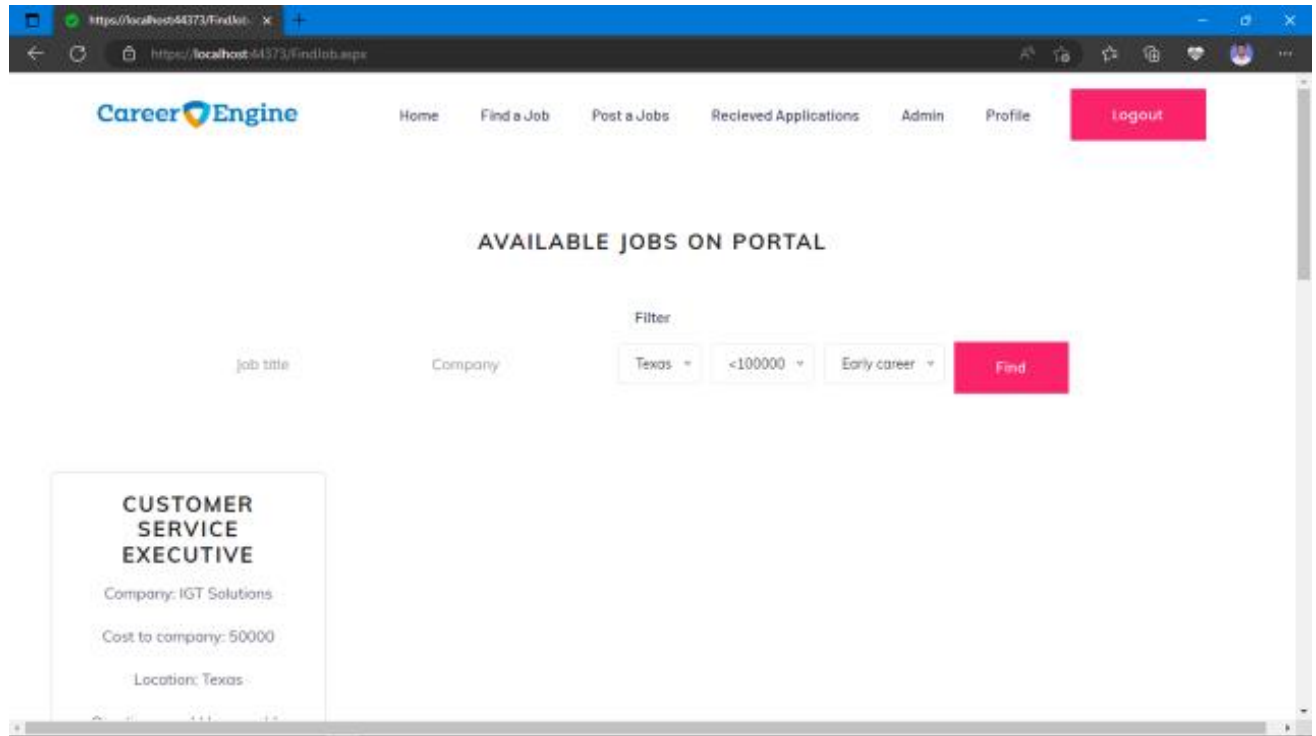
https://localhost44373/FindJob ×

https://localhost:44373/FindJob.aspx

Career Engine

Home Find a Job Post a Jobs Recieved Applications Admin Profile Logout

AVAILABLE JOBS ON PORTAL

Filter

Job title Company Texas <100000 Early career Find

CUSTOMER SERVICE EXECUTIVE

Company: IGT Solutions

Cost to company: 50000

Location: Texas

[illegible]